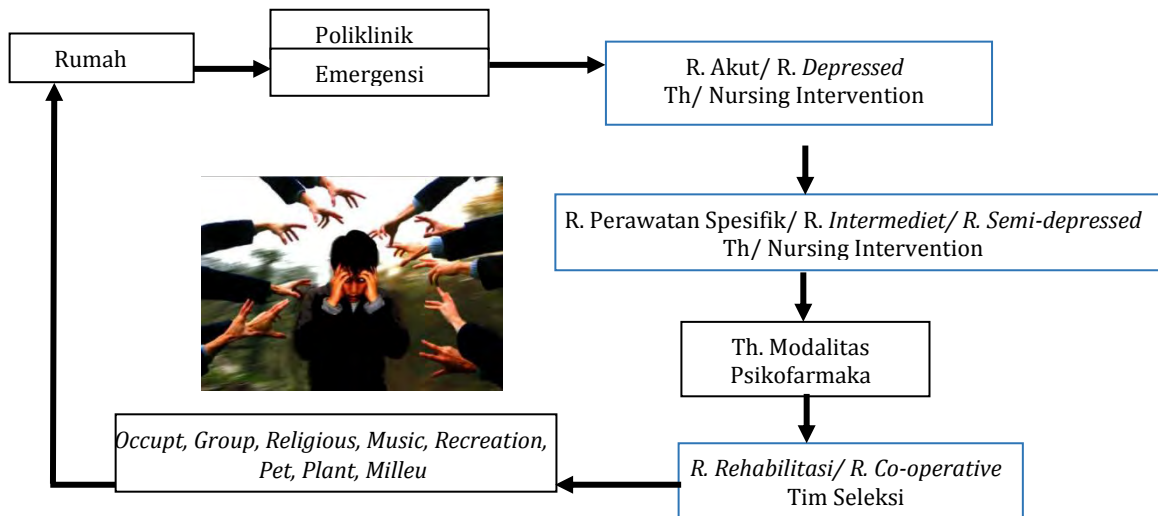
Rumah

Poliklinik

Emergensi

R. Akut/ R. *Depressed*
Th/ Nursing Intervention

R. Perawatan Spesifik/ R. *Intermediet/ R. Semi-depressed*
Th/ Nursing Intervention

Th. Modalitas
Psikofarmaka

*R. Rehabilitasi/ R. Co-operative*
Tim Seleksi

*Occupt, Group, Religious, Music, Recreation, Pet, Plant, Milleu*